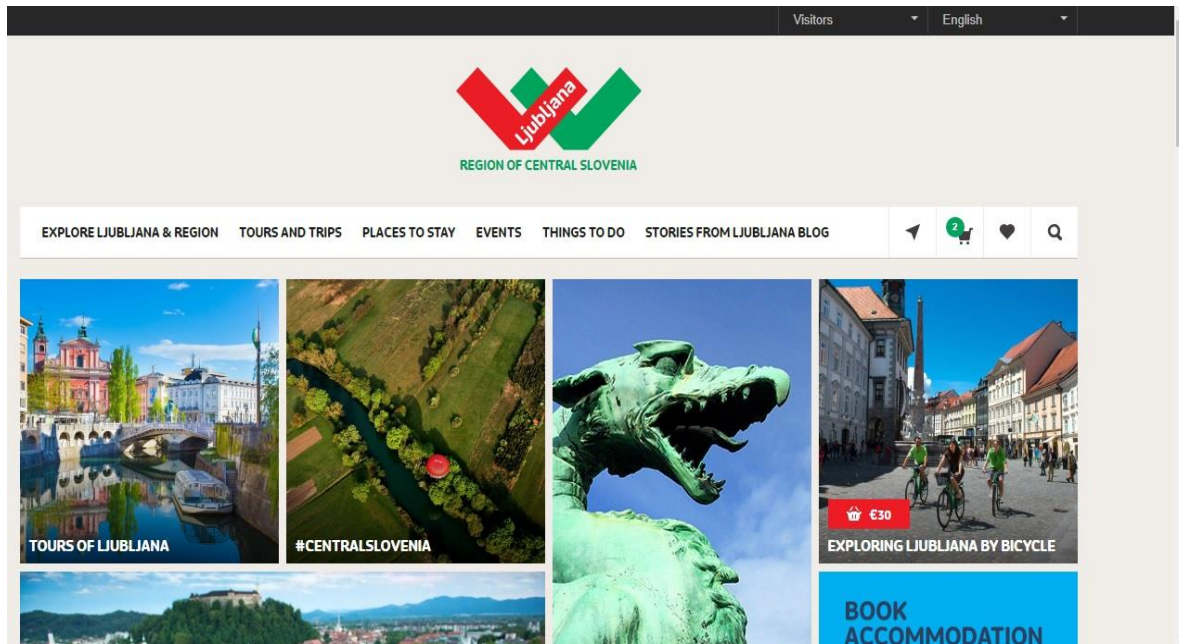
Visitors
English

Ljubljana
REGION OF CENTRAL SLOVENIA

EXPLORE LJUBLJANA & REGION
TOURS AND TRIPS
PLACES TO STAY
EVENTS
THINGS TO DO
STORIES FROM LJUBLJANA BLOG

2

TOURS OF LJUBLJANA

#CENTRALSLOVENIA

€30

EXPLORING LJUBLJANA BY BICYCLE

BOOK ACCOMMODATION